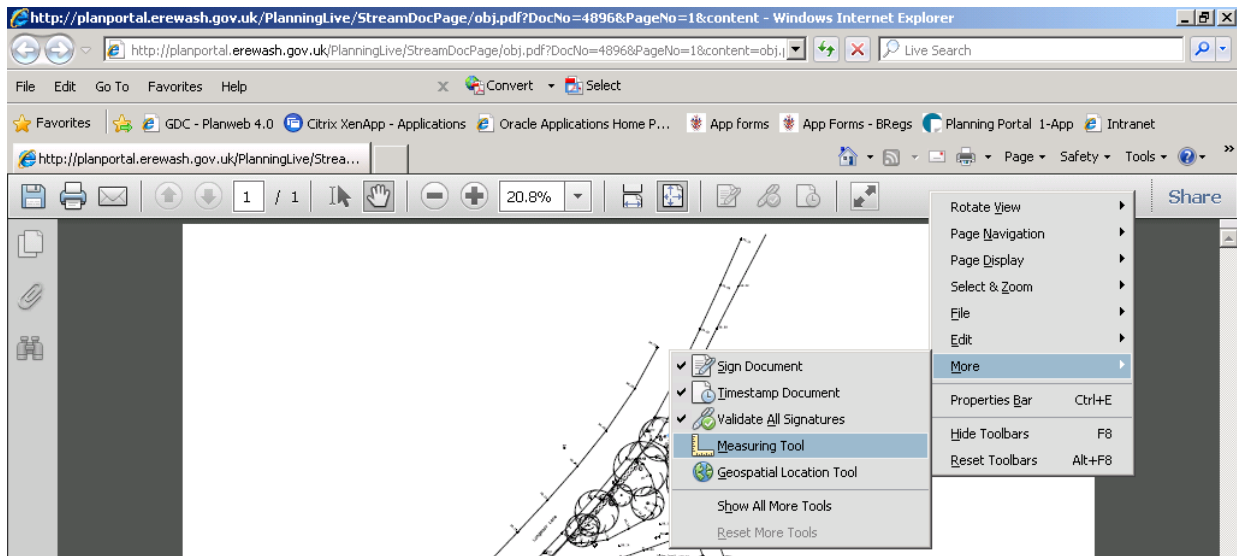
http://planportal.erewash.gov.uk/PlanningLive/StreamDocPage/obj.pdf?DocNo=4896&PageNo=1&content - Windows Internet Explorer

http://planportal.erewash.gov.uk/PlanningLive/StreamDocPage/obj.pdf?DocNo=4896&PageNo=1&content=obj.

Live Search

File Edit Go To Favorites Help

Convert Select

Favorites GDC - Planweb 4.0 Citrix XenApp - Applications Oracle Applications Home P... App forms App Forms - BRegs Planning Portal 1-App Intranet

http://planportal.erewash.gov.uk/PlanningLive/Strea...

Page Safety Tools

1 / 1 20.8%

Share

Rotate View
Page Navigation
Page Display
Select & Zoom
File
Edit
More
Properties Bar Ctrl+E
Hide Toolbars F8
Reset Toolbars Alt+F8

Sign Document
Timestamp Document
Validate All Signatures
Measuring Tool
Geospatial Location Tool
Show All More Tools
Reset More Tools